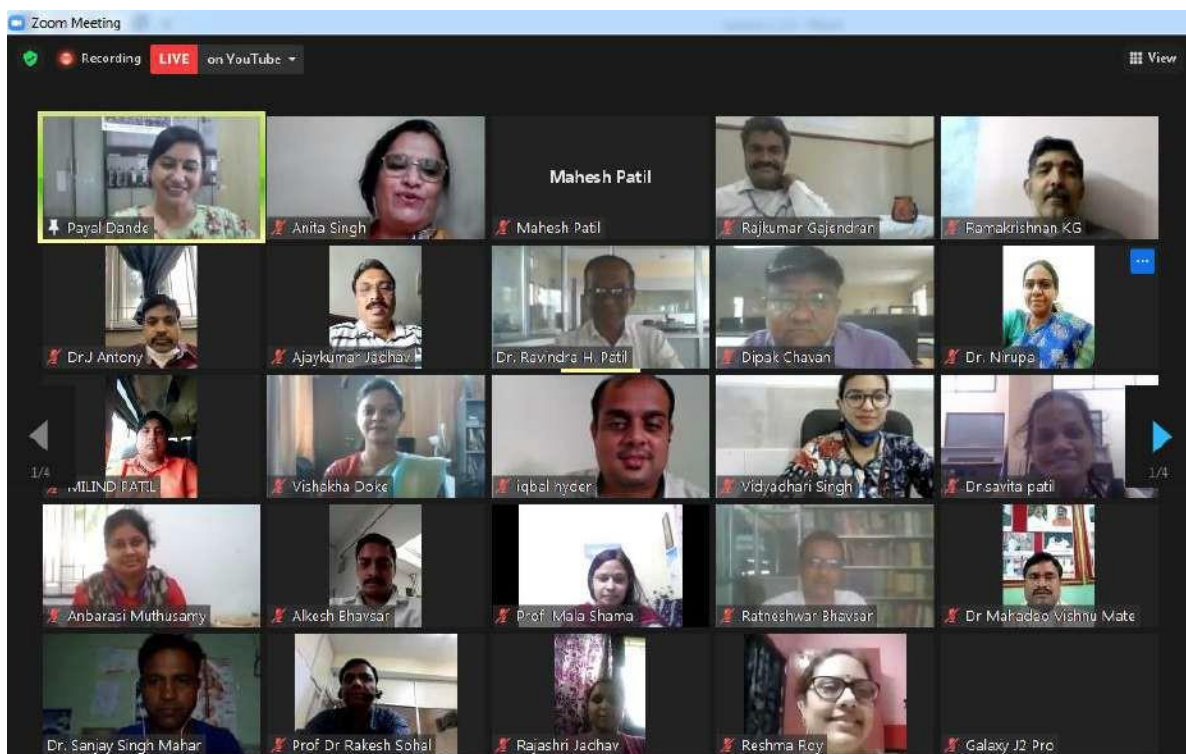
Zoom Meeting

Recording LIVE on YouTube

View

Payal Dande

Anita Singh

Mahesh Patil

Mahesh Patil

Rajkumar Gajendran

Ramakrishnan KG

DrJ Antony

Ajaykumar Jadhav

Dr. Ravindra H. Patil

Dipak Chavan

Dr. Nirupa

1/4

MILIND PATIL

Vishakha Doke

iqbal hyder

Vidyadhari Singh

Dr savita patil

1/4

Anbarasi Muthusamy

Alkesh Bhavsar

Prof. Mala Shama

Ratneshwar Bhavsar

Dr Mahadeo Vishnu Mate

Dr. Sanjay Singh Mahar

Prof Dr Rakesh Sohal

Rajashri Jadhav

Reshma Roy

Galaxy J2 Pro